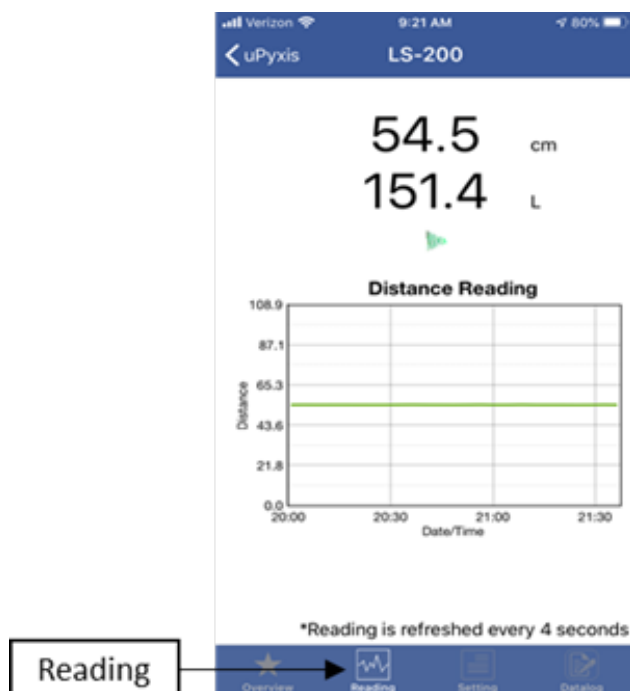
Verizon 9:21 AM 80%

uPyxis LS-200

54.5 cm
151.4 L

Distance Reading

108.9
87.1
65.3
43.6
21.8
0.0

Distance

20:00 20:30 21:00 21:30
Date/Time

*Reading is refreshed every 4 seconds

Reading

Overview Reading Setting Datalog